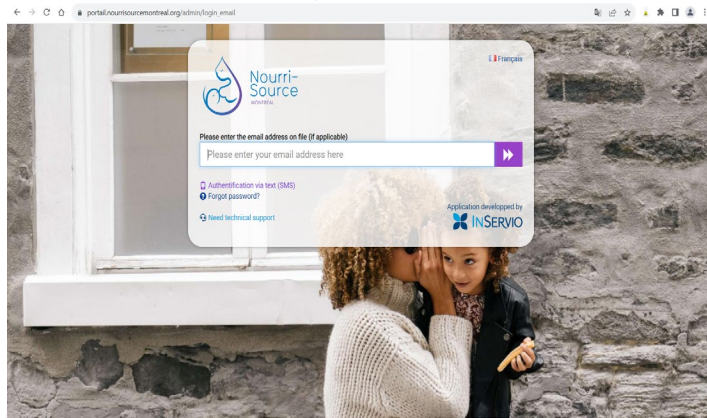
portail.nourrisourcemontreal.org/admin/login_email

Français

Nourri-Source
MONTRÉAL

Please enter the email address on file (if applicable)

Please enter your email address here

Authentification via text (SMS)
Forgot password?

Need technical support

Application developped by
INSERVIO